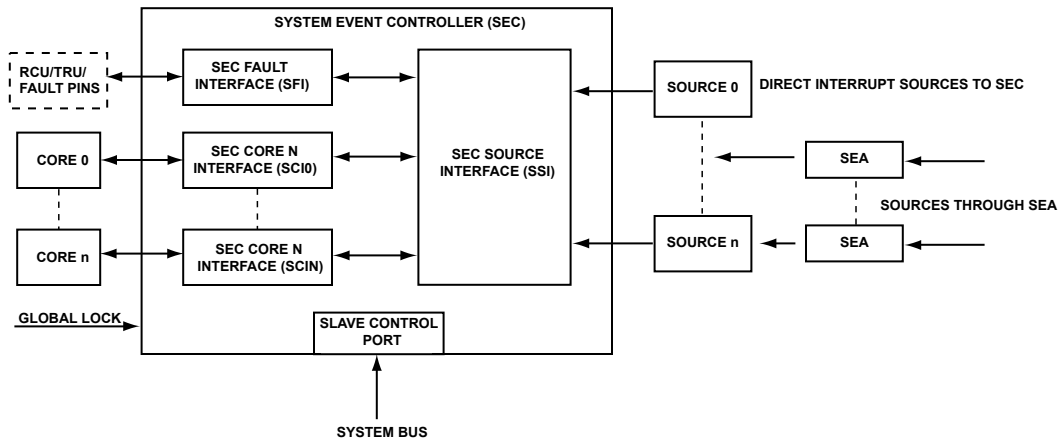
SYSTEM EVENT CONTROLLER (SEC)

RCU/TRU/ FAULT PINS

SEC FAULT INTERFACE (SFI)

SOURCE 0

DIRECT INTERRUPT SOURCES TO SEC

CORE 0

SEC CORE N INTERFACE (SCI0)

SEC SOURCE INTERFACE (SSI)

SEA

SOURCES THROUGH SEA

CORE n

SEC CORE N INTERFACE (SCIN)

SOURCE n

SEA

GLOBAL LOCK

SLAVE CONTROL PORT

SYSTEM BUS